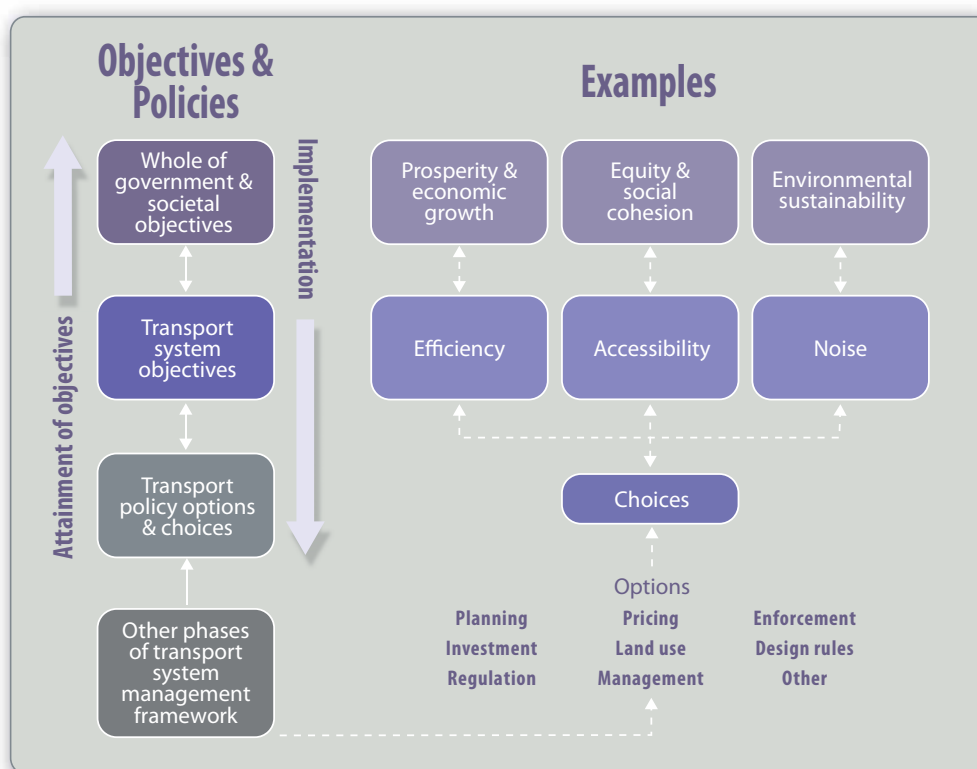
Objectives & Policies

Attainment of objectives

Implementation

Whole of government & societal objectives

Transport system objectives

Transport policy options & choices

Other phases of transport system management framework

Examples

Prosperity & economic growth

Equity & social cohesion

Environmental sustainability

Efficiency

Accessibility

Noise

Choices

Options

Planning
Investment
Regulation

Pricing
Land use
Management

Enforcement
Design rules
Other